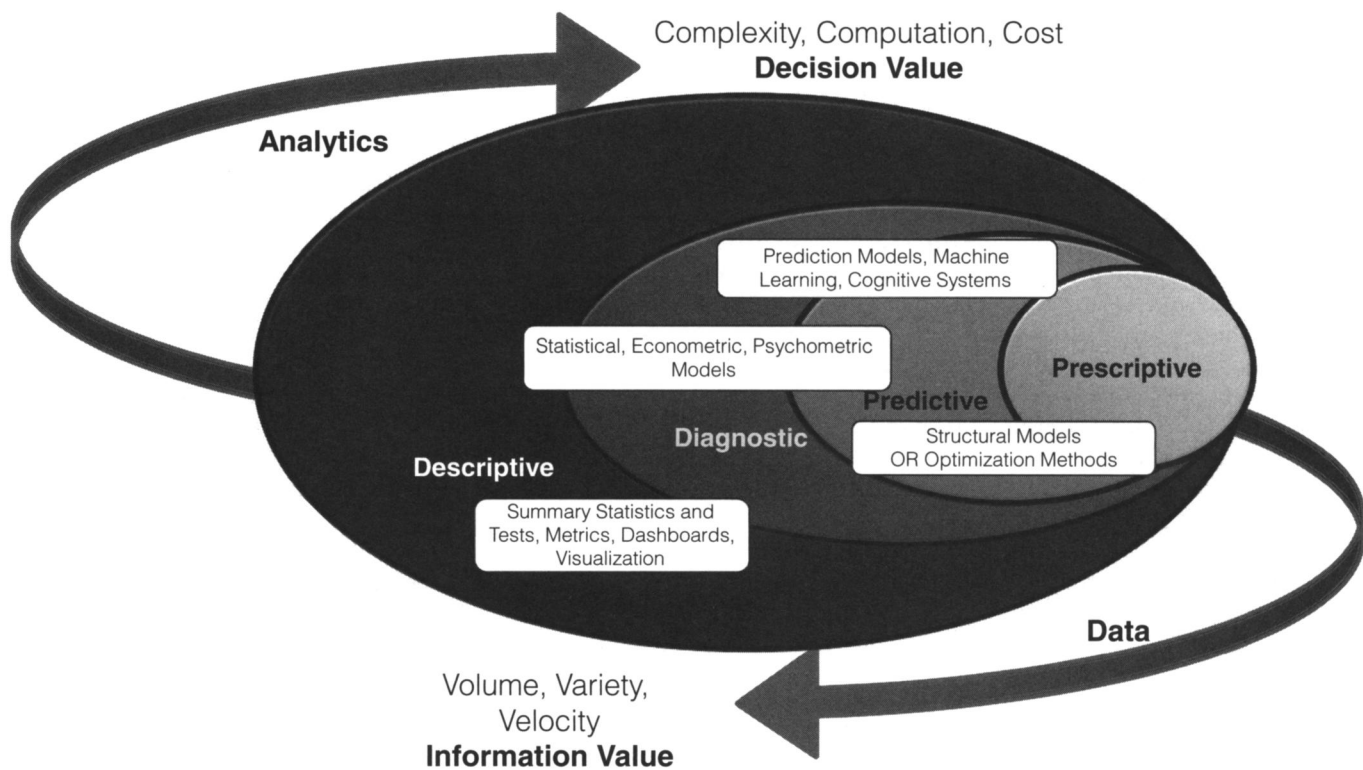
Complexity, Computation, Cost
**Decision Value**

Analytics

Prediction Models, Machine Learning, Cognitive Systems

Statistical, Econometric, Psychometric Models

Prescriptive

Predictive

Diagnostic

Structural Models
OR Optimization Methods

Descriptive

Summary Statistics and Tests, Metrics, Dashboards, Visualization

Data

Volume, Variety, Velocity
**Information Value**